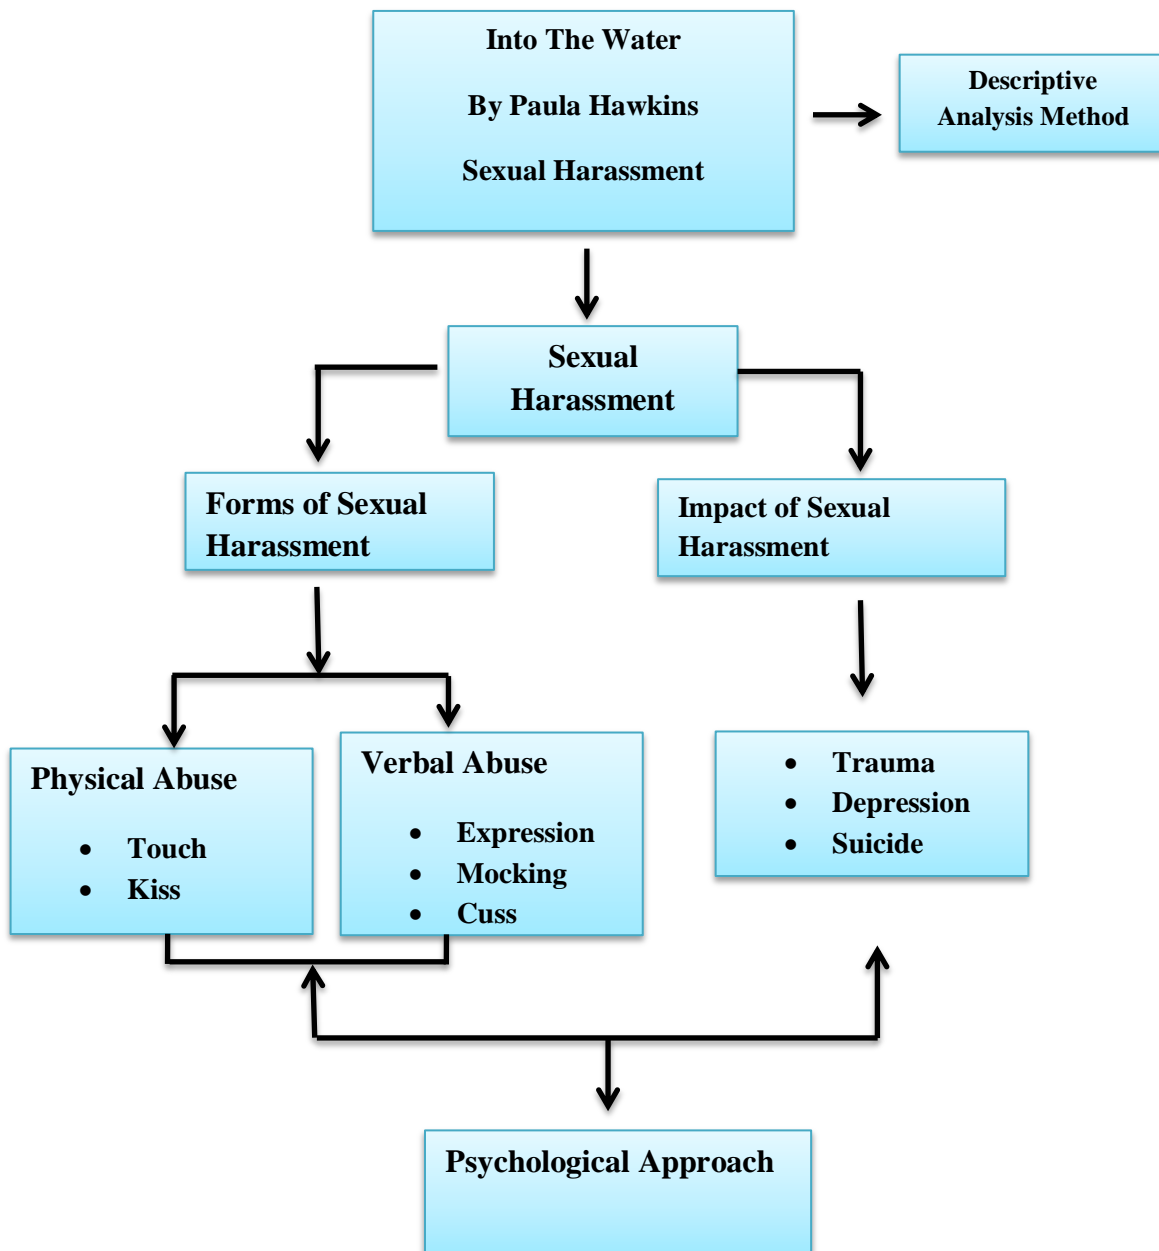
Into The Water

By Paula Hawkins

Sexual Harassment

Descriptive Analysis Method

Sexual Harassment

Forms of Sexual Harassment

Impact of Sexual Harassment

Physical Abuse

- Touch
- Kiss

Verbal Abuse

- Expression
- Mocking
- Cuss

- Trauma
- Depression
- Suicide

Psychological Approach